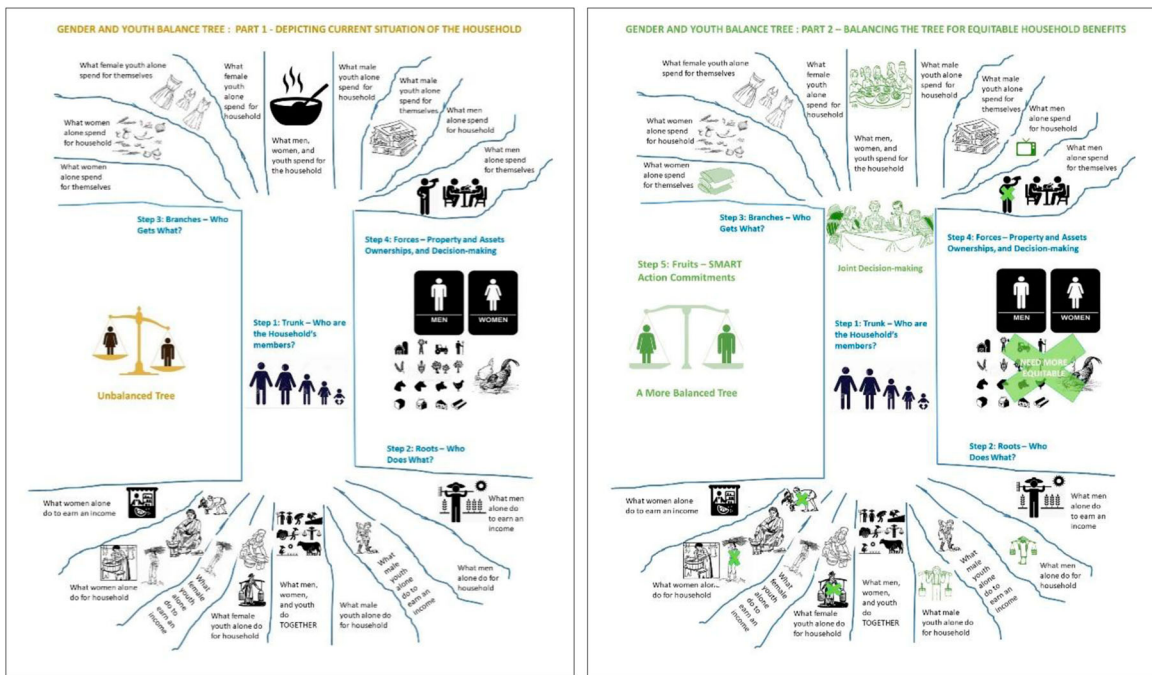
GENDER AND YOUTH BALANCE TREE : PART 1 - DEPICTING CURRENT SITUATION OF THE HOUSEHOLD

What female youth alone spend for themselves

What female youth alone spend for household

What male youth alone spend for household

What male youth alone spend for themselves

What men alone spend for household

What women alone spend for household

What men, women, and youth spend for the household

What men alone spend for themselves

What women alone spend for themselves

Step 3: Branches – Who Gets What?

Step 4: Forces – Property and Assets Ownerships, and Decision-making

MEN

WOMEN

Step 1: Trunk – Who are the Household's members?

Unbalanced Tree

Step 2: Roots – Who Does What?

What women alone do to earn an income

What men alone do to earn an income

What women alone do for household

What female youth alone do to earn an income

What male youth alone do to earn an income

What men alone do for household

What female youth alone do for household

What men, women, and youth do TOGETHER

What male youth alone do for household

GENDER AND YOUTH BALANCE TREE : PART 2 – BALANCING THE TREE FOR EQUITABLE HOUSEHOLD BENEFITS

What female youth alone spend for themselves

What female youth alone spend for household

What male youth alone spend for household

What male youth alone spend for themselves

What men alone spend for household

What women alone spend for household

What men, women, and youth spend for the household

What men alone spend for themselves

What women alone spend for themselves

Step 3: Branches – Who Gets What?

Step 4: Forces – Property and Assets Ownerships, and Decision-making

Joint Decision-making

Step 5: Fruits – SMART Action Commitments

MEN

WOMEN

Step 1: Trunk – Who are the Household's members?

NEED MORE EQUITABLE

A More Balanced Tree

Step 2: Roots – Who Does What?

What women alone do to earn an income

What men alone do to earn an income

What women alone do for household

What female youth alone do to earn an income

What male youth alone do to earn an income

What men alone do for household

What female youth alone do for household

What men, women, and youth do TOGETHER

What male youth alone do for household